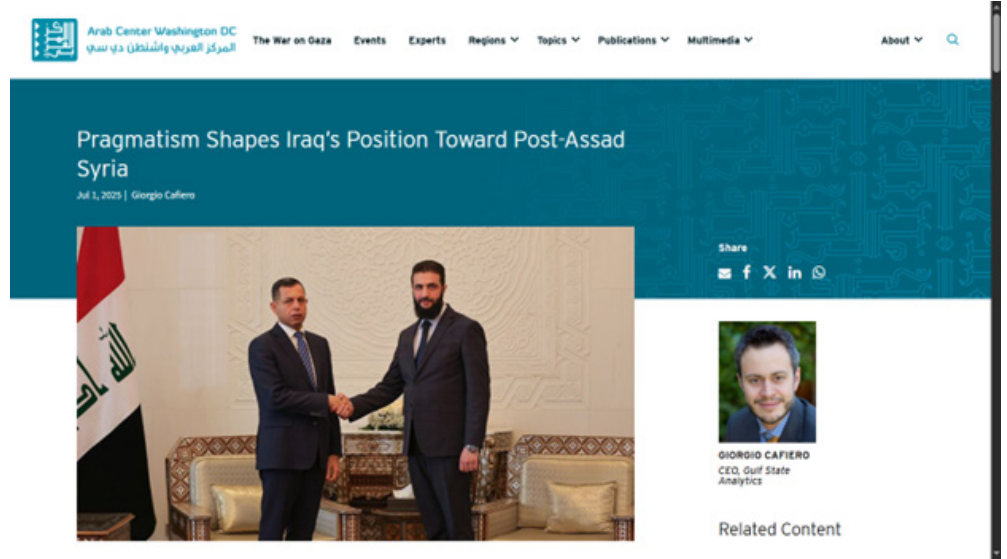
Arab Center Washington DC
المركز العربي واشنطن دي سي

The War on Gaza Events Experts Regions Topics Publications Multimedia About

Pragmatism Shapes Iraq's Position Toward Post-Assad Syria

Jul 1, 2025 | Giorgio Cafiero

Share

GIORGIO CAFIERO
CEO, Gulf State Analytics

Related Content